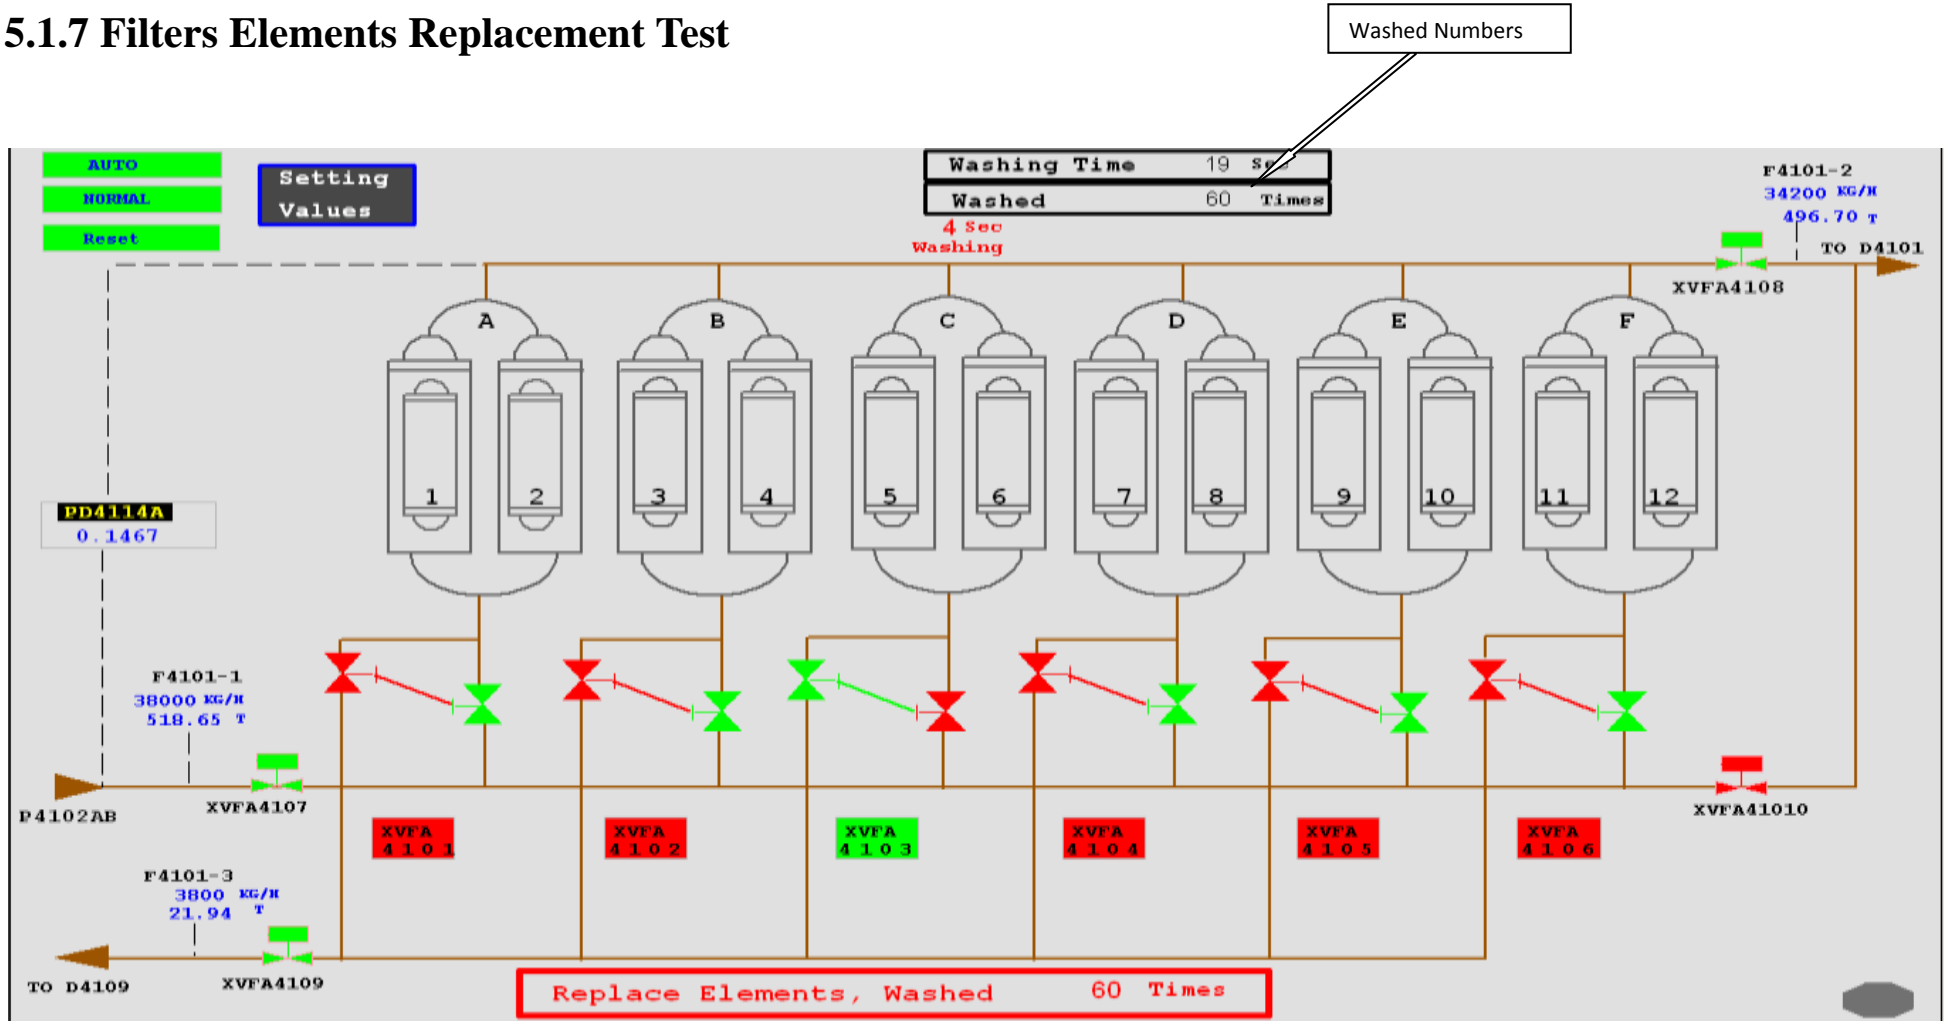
5.1.7 Filters Elements Replacement Test

Washed Numbers

AUTO
NORMAL
Reset

Setting Values

Washing Time 19 Se
Washed 60 Times

4 Sec
Washing

F4101-2
34200 KG/H
496.70 T
TO D4101
XVFA4108

A B C D E F

1 2 3 4 5 6 7 8 9 10 11 12

PD4114A
0.1467

F4101-1
38000 KG/H
518.65 T

P4102AB
XVFA4107

XVFA 4101
XVFA 4102
XVFA 4103
XVFA 4104
XVFA 4105
XVFA 4106

XVFA41010

F4101-3
3800 KG/H
21.94 T

TO D4109
XVFA4109

Replace Elements, Washed 60 Times